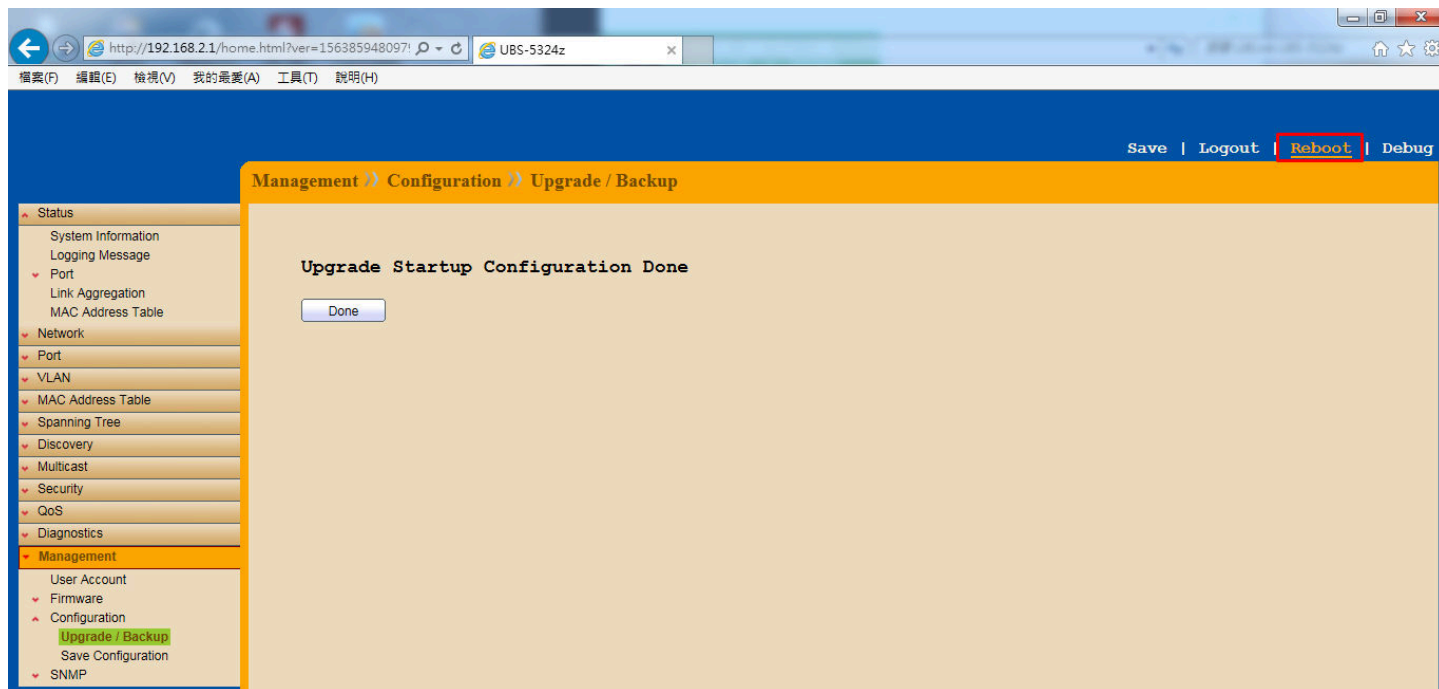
http://192.168.2.1/home.html?ver=156385948097

UBS-5324z

檔案(F) 編輯(E) 檢視(V) 我的最愛(A) 工具(T) 說明(H)

Save | Logout | Reboot | Debug

Management » Configuration » Upgrade / Backup

Status
System Information
Logging Message
Port
Link Aggregation
MAC Address Table
Network
Port
VLAN
MAC Address Table
Spanning Tree
Discovery
Multicast
Security
QoS
Diagnostics
Management
User Account
Firmware
Configuration
Upgrade / Backup
Save Configuration
SNMP

Upgrade Startup Configuration Done

Done